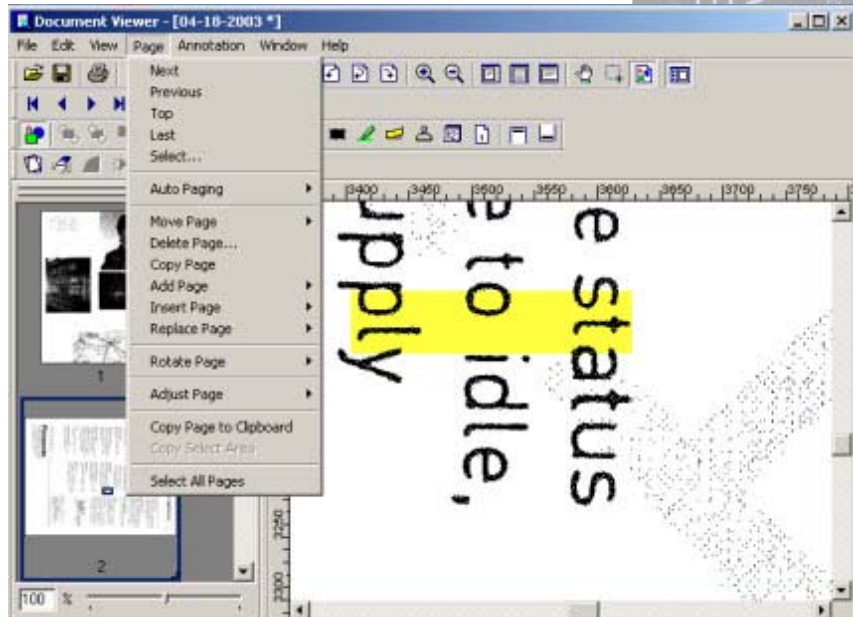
Document Viewer - [04-18-2003 *]

File Edit View Page Annotation Window Help

Next
Previous
Top
Last
Select...
Auto Paging
Move Page
Delete Page...
Copy Page
Add Page
Insert Page
Replace Page
Rotate Page
Adjust Page
Copy Page to Clipboard
Copy Select Area
Select All Pages

3400 3450 3500 3550 3600 3650 3700 3750

e status
e to idle,
upply

1
2

3250
3300

100 %